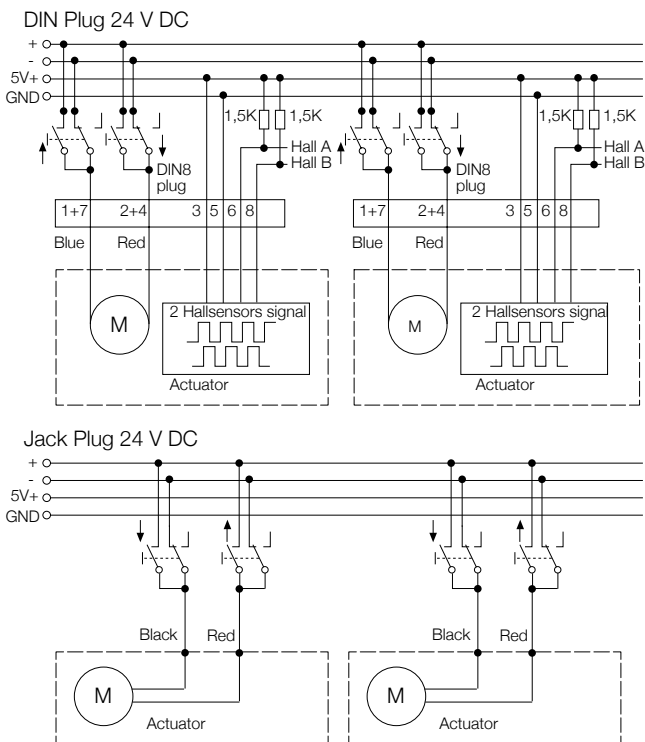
DIN Plug 24 V DC

+
-
5V+
GND

1,5K 1,5K
Hall A
Hall B
DIN8 plug

| 1+7 | 2+4 | 3 | 5 | 6 | 8 |
|---|---|---|---|---|---|

Blue Red

M
2 Hallsensors signal
Actuator

1,5K 1,5K
Hall A
Hall B
DIN8 plug

| 1+7 | 2+4 | 3 | 5 | 6 | 8 |
|---|---|---|---|---|---|

Blue Red

M
2 Hallsensors signa
Actuator

Jack Plug 24 V DC

+
-
5V+
GND

Black Red
M
Actuator

Black Red
M
Actuator